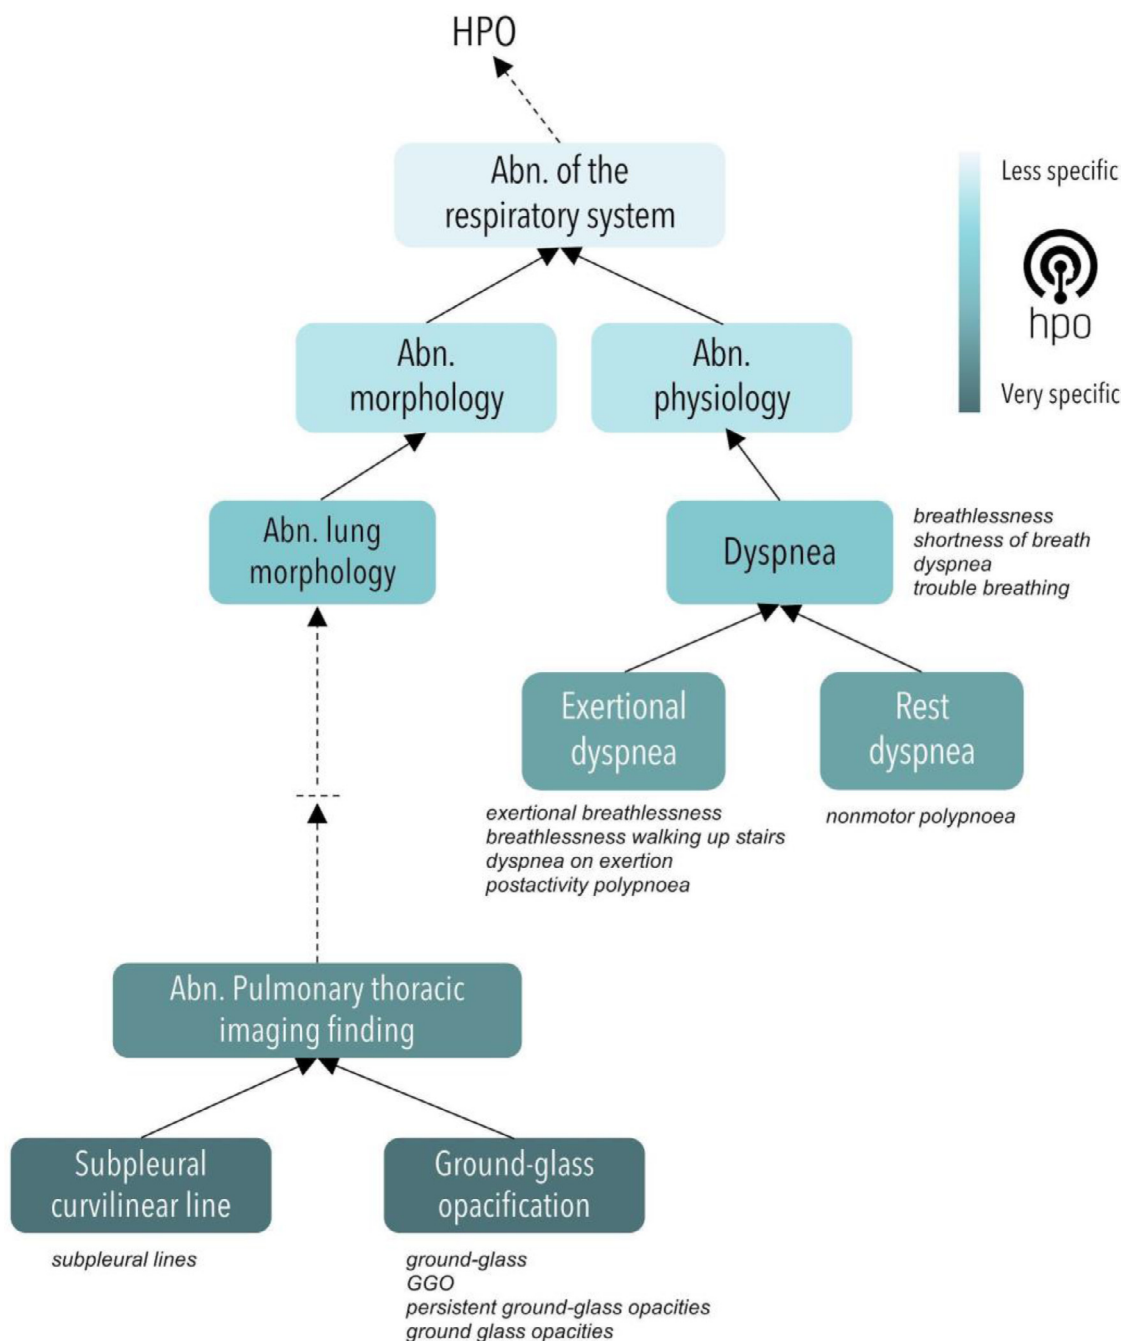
HPO

Abn. of the respiratory system

Less specific

hpo

Very specific

Abn. morphology

Abn. physiology

Abn. lung morphology

Dyspnea

breathlessness
shortness of breath
dyspnea
trouble breathing

Exertional dyspnea

Rest dyspnea

exertional breathlessness
breathlessness walking up stairs
dyspnea on exertion
postactivity polypnoea

nonmotor polypnoea

Abn. Pulmonary thoracic imaging finding

Subpleural curvilinear line

Ground-glass opacification

subpleural lines

ground-glass
GGO
persistent ground-glass opacities
ground glass opacities